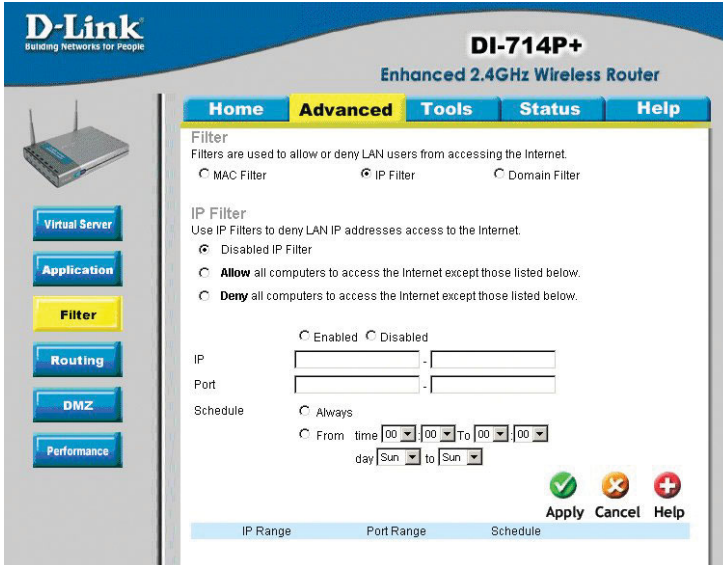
D-Link
Building Networks for People

DI-714P+
Enhanced 2.4GHz Wireless Router

Home | Advanced | Tools | Status | Help

Virtual Server
Application
Filter
Routing
DMZ
Performance

Filter
Filters are used to allow or deny LAN users from accessing the Internet.
MAC Filter
IP Filter
Domain Filter

IP Filter
Use IP Filters to deny LAN IP addresses access to the Internet.
Disabled IP Filter
Allow all computers to access the Internet except those listed below.
Deny all computers to access the Internet except those listed below.

Enabled Disabled
IP -
Port -
Schedule Always
From time 00 : 00 To 00 : 00
day Sun to Sun

Apply Cancel Help

| IP Range | Port Range | Schedule |
|---|---|---|